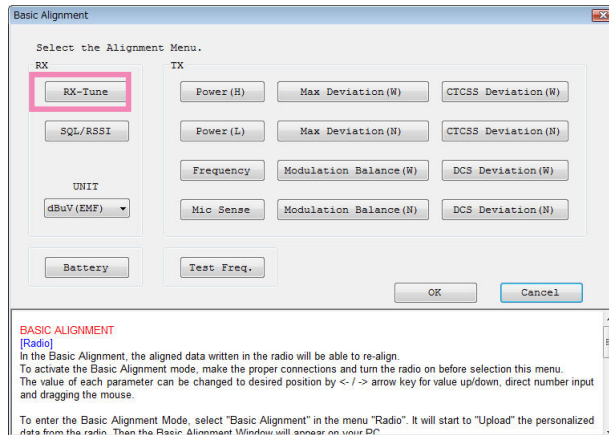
Basic Alignment

Select the Alignment Menu.

RX

RX-Tune

SQL/RSSI

UNIT

dBuV(EMF)

TX

Power(H)

Max Deviation(W)

CTCSS Deviation(W)

Power(L)

Max Deviation(N)

CTCSS Deviation(N)

Frequency

Modulation Balance(W)

DCS Deviation(W)

Mic Sense

Modulation Balance(N)

DCS Deviation(N)

Battery

Test Freq.

OK

Cancel

BASIC ALIGNMENT
[Radio]
In the Basic Alignment, the aligned data written in the radio will be able to re-align.
To activate the Basic Alignment mode, make the proper connections and turn the radio on before selection this menu.
The value of each parameter can be changed to desired position by <- / -> arrow key for value up/down, direct number input and dragging the mouse.

To enter the Basic Alignment Mode, select "Basic Alignment" in the menu "Radio". It will start to "Upload" the personalized data from the radio. Then the Basic Alignment Window will appear on your PC.